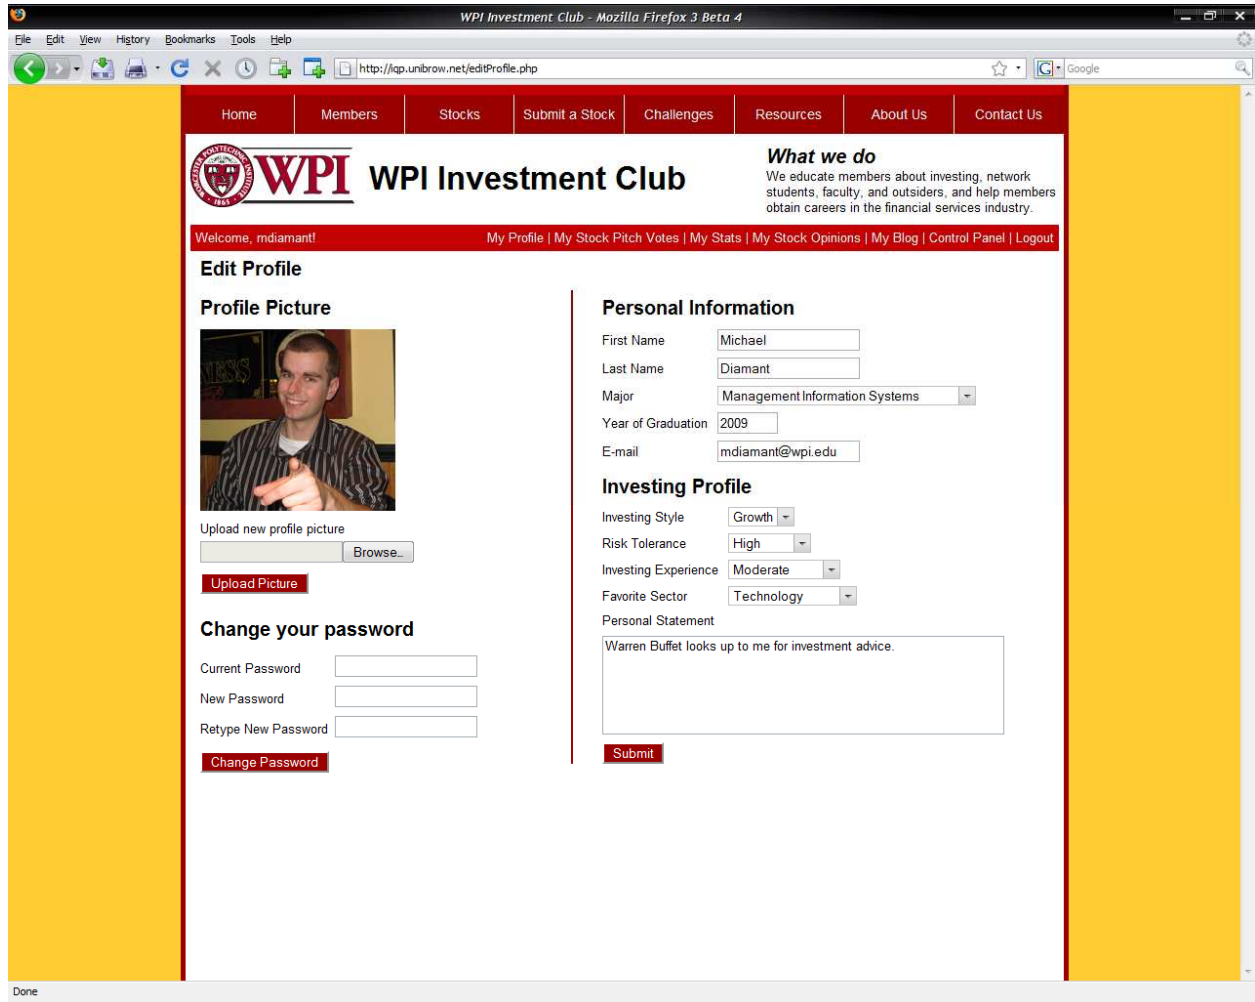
WPI Investment Club - Mozilla Firefox 3 Beta 4

File Edit View History Bookmarks Tools Help

http://iqp.unibrow.net/editProfile.php

Google

Home | Members | Stocks | Submit a Stock | Challenges | Resources | About Us | Contact Us

WORCESTER POLYTECHNIC INSTITUTE 1865

WPI

WPI Investment Club

What we do

We educate members about investing, network students, faculty, and outsiders, and help members obtain careers in the financial services industry.

Welcome, mdiamant!

My Profile | My Stock Pitch Votes | My Stats | My Stock Opinions | My Blog | Control Panel | Logout

Edit Profile

Profile Picture

Upload new profile picture

Browse...

Upload Picture

Change your password

Current Password

New Password

Retype New Password

Change Password

Personal Information

First Name Michael

Last Name Diamant

Major Management Information Systems

Year of Graduation 2009

E-mail mdiamant@wpi.edu

Investing Profile

Investing Style Growth

Risk Tolerance High

Investing Experience Moderate

Favorite Sector Technology

Personal Statement

Warren Buffet looks up to me for investment advice.

Submit

Done